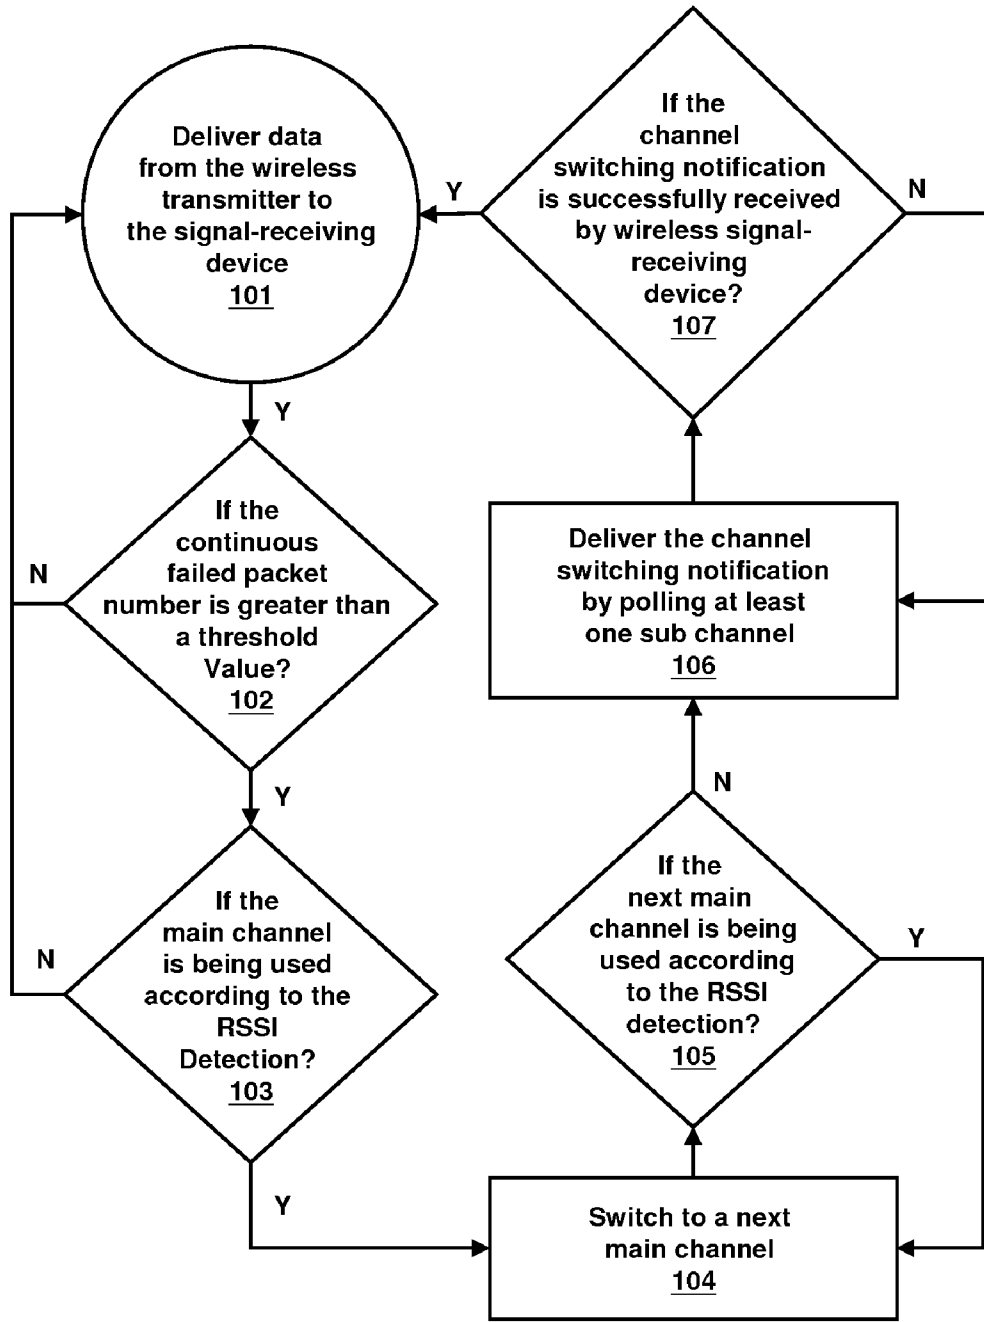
Deliver data from the wireless transmitter to the signal-receiving device
101

Y

If the channel switching notification is successfully received by wireless signal-receiving device?
107

N

Y

N

If the continuous failed packet number is greater than a threshold Value?
102

Deliver the channel switching notification by polling at least one sub channel
106

Y

N

N

If the main channel is being used according to the RSSI Detection?
103

If the next main channel is being used according to the RSSI detection?
105

Y

Y

Switch to a next main channel
104